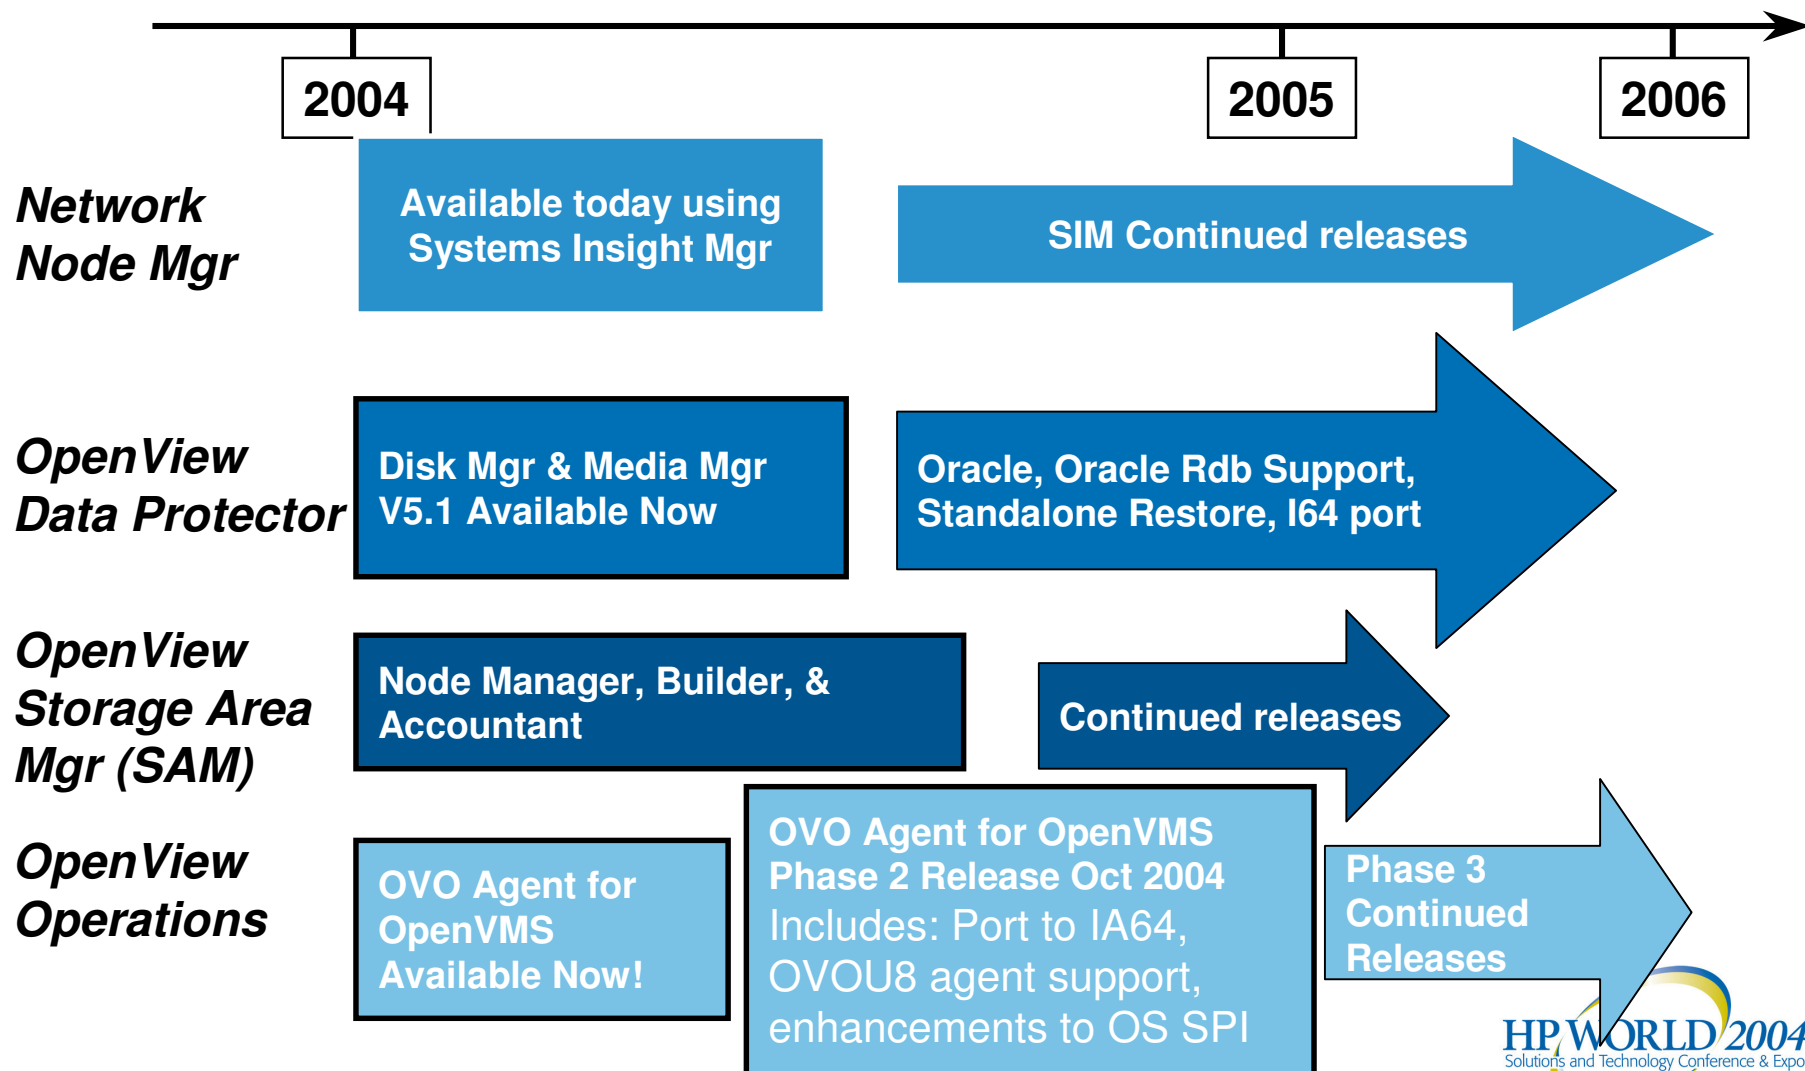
2004

2005

2006

Network Node Mgr

Available today using Systems Insight Mgr

SIM Continued releases

OpenView Data Protector

Disk Mgr & Media Mgr V5.1 Available Now

Oracle, Oracle Rdb Support, Standalone Restore, I64 port

OpenView Storage Area Mgr (SAM)

Node Manager, Builder, & Accountant

Continued releases

OpenView Operations

OVO Agent for OpenVMS Available Now!

OVO Agent for OpenVMS Phase 2 Release Oct 2004
Includes: Port to IA64, OVOU8 agent support, enhancements to OS SPI

Phase 3 Continued Releases

HP WORLD 2004
Solutions and Technology Conference & Expo